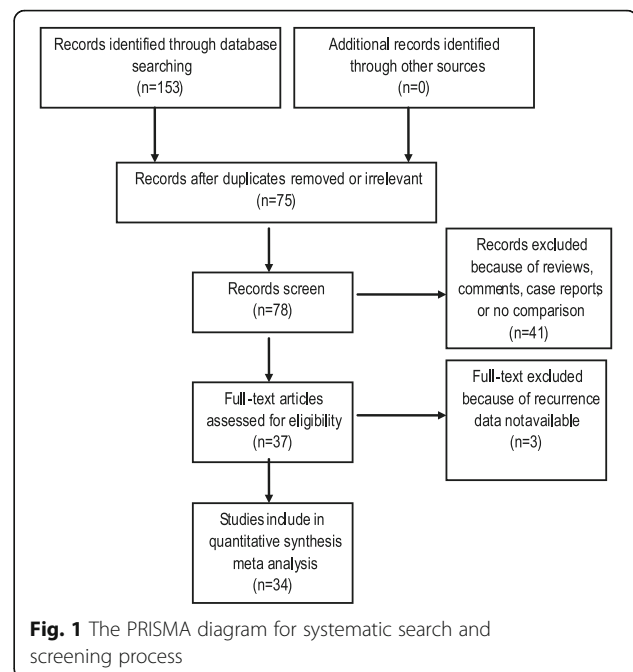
Records identified through database searching
(n=153)

Additional records identified through other sources
(n=0)

Records after duplicates removed or irrelevant
(n=75)

Records screen
(n=78)

Records excluded because of reviews, comments, case reports, or no comparison
(n=41)

Full-text articles assessed for eligibility
(n=37)

Full-text excluded because of recurrence data notavailable
(n=3)

Studies include in quantitative synthesis meta analysis
(n=34)

**Fig. 1** The PRISMA diagram for systematic search and screening process